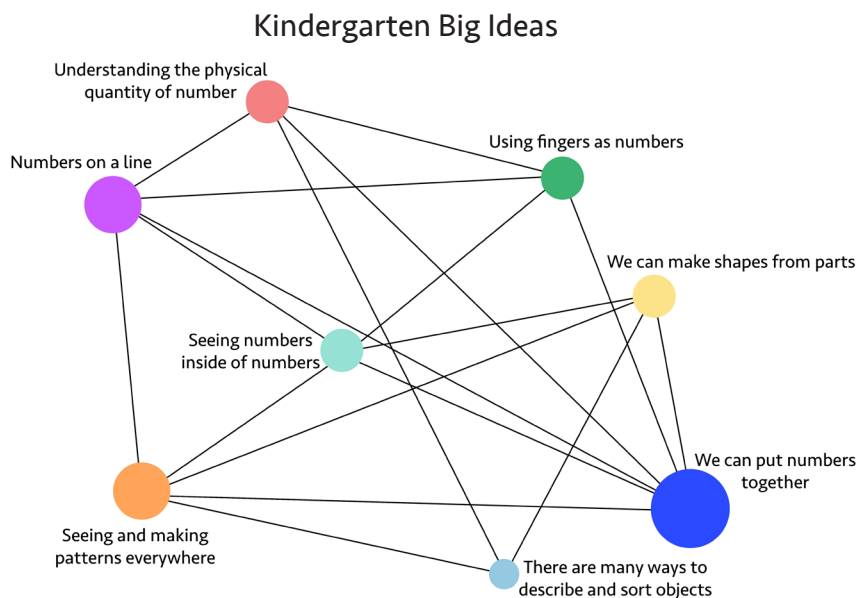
Kindergarten Big Ideas

Understanding the physical quantity of number

Using fingers as numbers

Numbers on a line

We can make shapes from parts

Seeing numbers inside of numbers

We can put numbers together

Seeing and making patterns everywhere

There are many ways to describe and sort objects